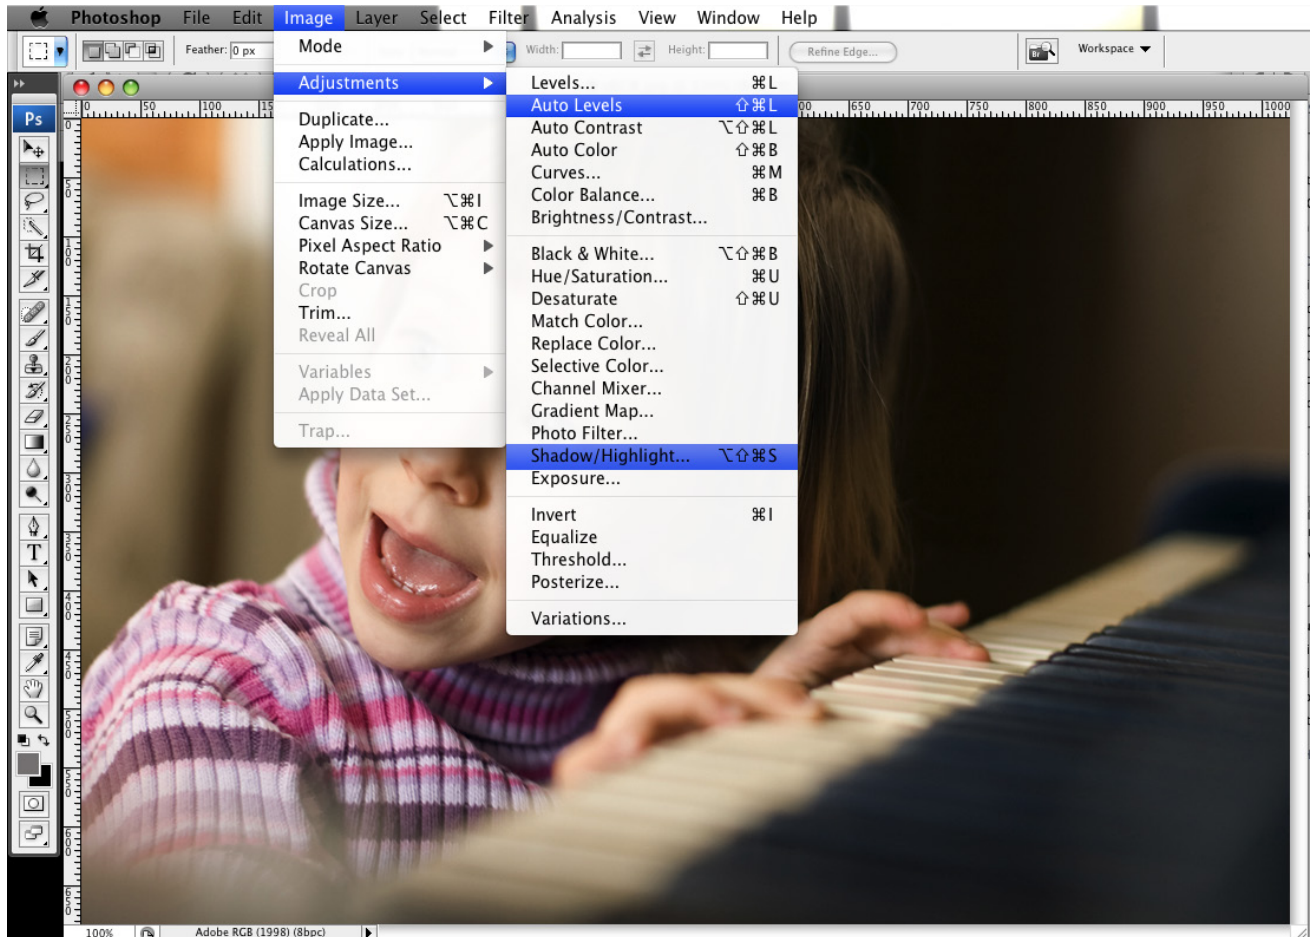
Photoshop File Edit Image Layer Select Filter Analysis View Window Help

Feather: 0 px Width: Height: Refine Edge... Workspace

Ps

Mode
Adjustments
Duplicate...
Apply Image...
Calculations...
Image Size... ⌥⌘I
Canvas Size... ⌥⌘C
Pixel Aspect Ratio
Rotate Canvas
Crop
Trim...
Reveal All
Variables
Apply Data Set...
Trap...

Levels... ⌘L
Auto Levels ⇧⌘L
Auto Contrast ⌥⇧⌘L
Auto Color ⇧⌘B
Curves... ⌘M
Color Balance... ⌘B
Brightness/Contrast...
Black & White... ⌥⇧⌘B
Hue/Saturation... ⌘U
Desaturate ⇧⌘U
Match Color...
Replace Color...
Selective Color...
Channel Mixer...
Gradient Map...
Photo Filter...
Shadow/Highlight... ⌥⇧⌘S
Exposure...
Invert ⌘I
Equalize
Threshold...
Posterize...
Variations...

0 50 100 15 00 650 700 750 800 850 900 950 1000

100% Adobe RGB (1998) (8bpc)